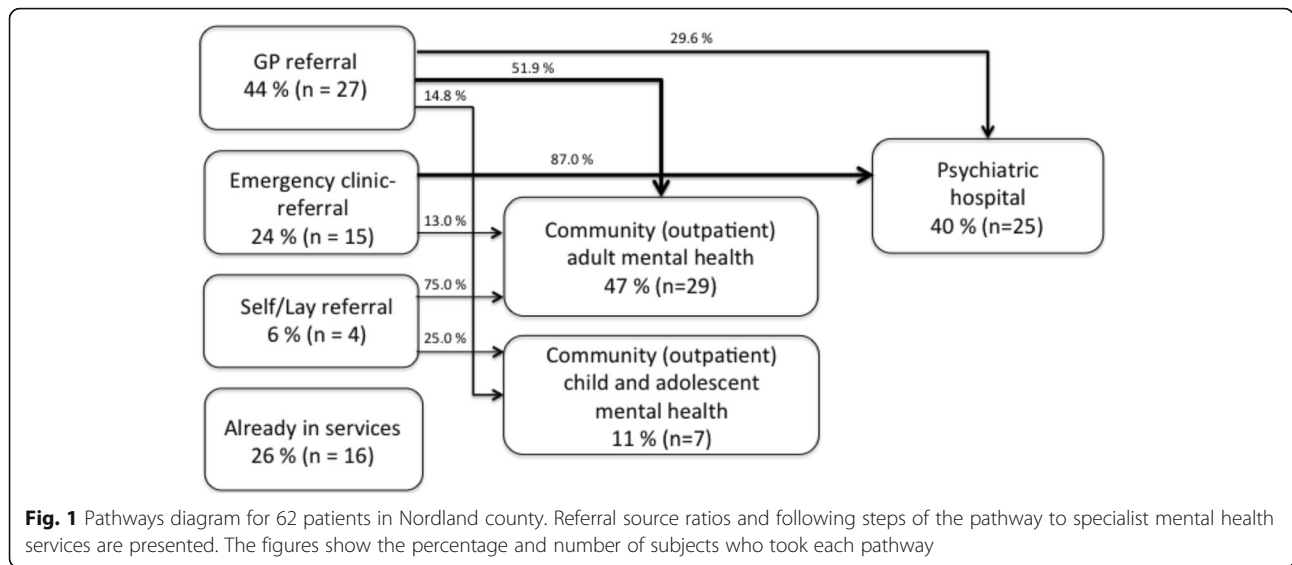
GP referral
44 % (n = 27)

29.6 %

51.9 %

14.8 %

Emergency clinic-referral
24 % (n = 15)

87.0 %

13.0 %

Psychiatric hospital
40 % (n=25)

Community (outpatient) adult mental health
47 % (n=29)

Self/Lay referral
6 % (n = 4)

75.0 %

25.0 %

Community (outpatient) child and adolescent mental health
11 % (n=7)

Already in services
26 % (n = 16)

**Fig. 1** Pathways diagram for 62 patients in Nordland county. Referral source ratios and following steps of the pathway to specialist mental health services are presented. The figures show the percentage and number of subjects who took each pathway